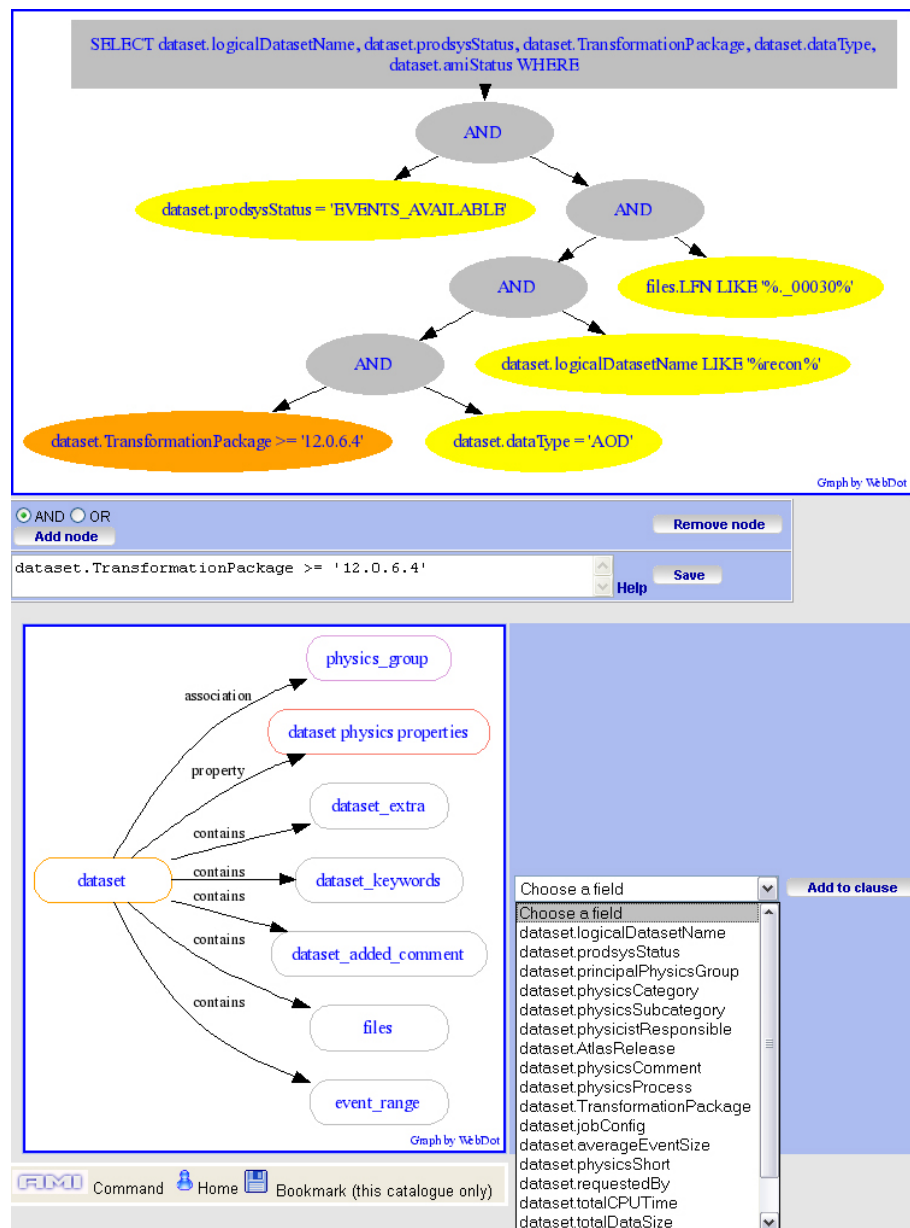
SELECT dataset.logicalDatasetName, dataset.prodsysStatus, dataset.TransformationPackage, dataset.dataType, dataset.amiStatus WHERE

AND

dataset.prodsysStatus = 'EVENTS_AVAILABLE'

AND

AND

files.LFN LIKE '%._00030%'

AND

dataset.logicalDatasetName LIKE '%recon%'

dataset.TransformationPackage >= '12.0.6.4'

dataset.dataType = 'AOD'

Graph by WebDot

AND OR
Add node

Remove node

dataset.TransformationPackage >= '12.0.6.4'

Help

Save

physics_group

association

dataset physics properties

property

dataset_extra

contains

dataset

contains

dataset_keywords

contains

contains

dataset_added_comment

contains

files

event_range

Graph by WebDot

Choose a field

Add to clause

Choose a field
dataset.logicalDatasetName
dataset.prodsysStatus
dataset.principalPhysicsGroup
dataset.physicsCategory
dataset.physicsSubcategory
dataset.physicistResponsible
dataset.AtlasRelease
dataset.physicsComment
dataset.physicsProcess
dataset.TransformationPackage
dataset.jobConfig
dataset.averageEventSize
dataset.physicsShort
dataset.requestedBy
dataset.totalCPUTime
dataset.totalDataSize

AMI Command Home Bookmark (this catalogue only)